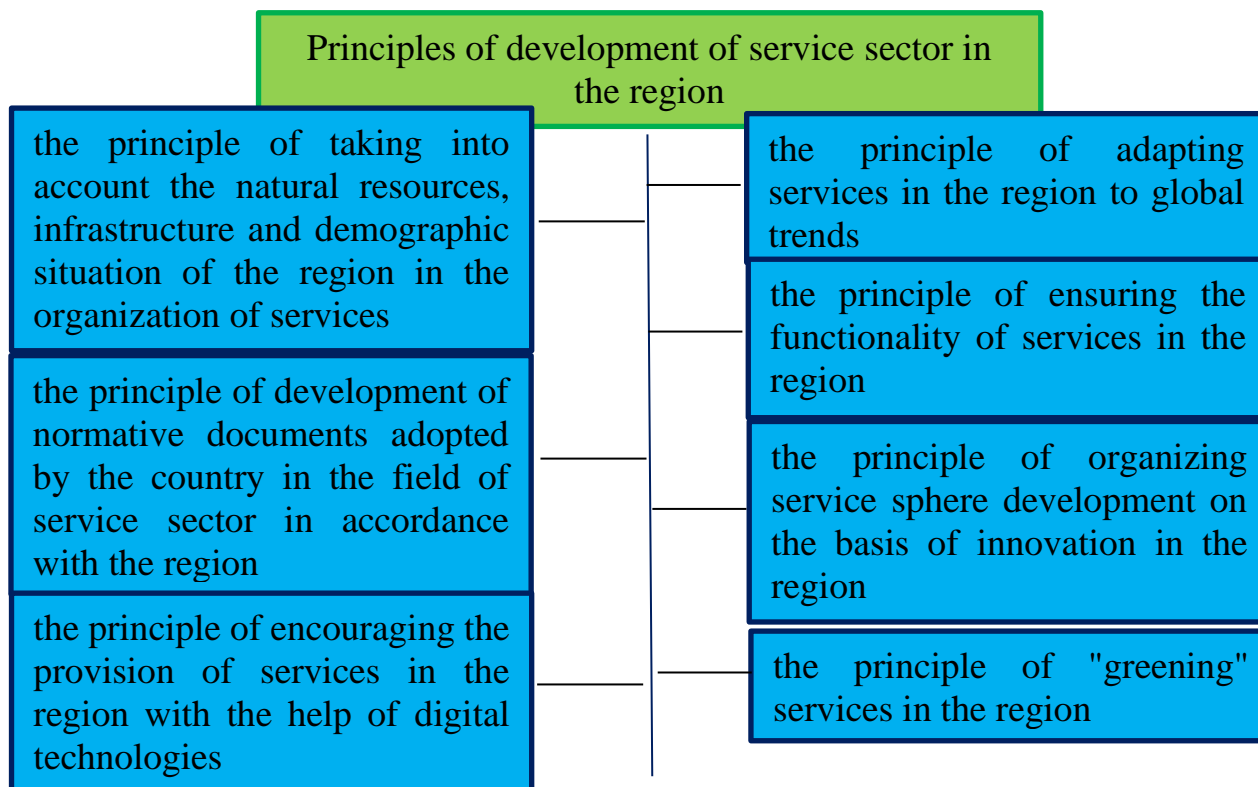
Principles of development of service sector in the region

the principle of taking into account the natural resources, infrastructure and demographic situation of the region in the organization of services

the principle of development of normative documents adopted by the country in the field of service sector in accordance with the region

the principle of encouraging the provision of services in the region with the help of digital technologies

the principle of adapting services in the region to global trends

the principle of ensuring the functionality of services in the region

the principle of organizing service sphere development on the basis of innovation in the region

the principle of "greening" services in the region